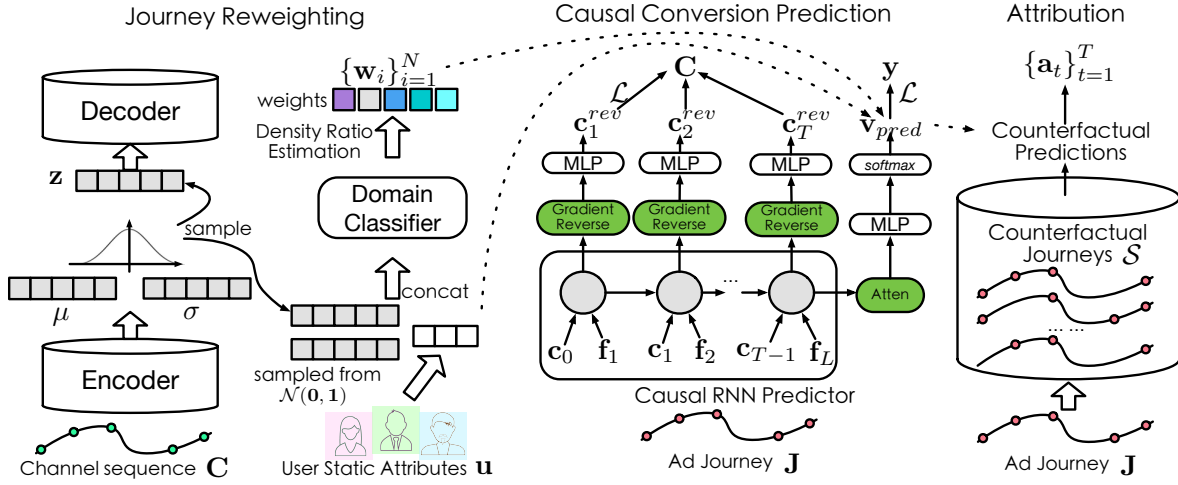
Journey Reweighting

Causal Conversion Prediction

Attribution

$\{\mathbf{w}_i\}_{i=1}^N$

weights

Density Ratio Estimation

Decoder

$\mathbf{z}$

sample

$\mu$

$\sigma$

Encoder

Channel sequence $\mathbf{C}$

Domain Classifier

concat

sampled from $\mathcal{N}(\mathbf{0},\mathbf{1})$

User Static Attributes $\mathbf{u}$

$\mathbf{C}$

$\mathcal{L}$

$\mathbf{c}_1^{rev}$

$\mathbf{c}_2^{rev}$

$\mathbf{c}_T^{rev}$

MLP

MLP

MLP

Gradient Reverse

Gradient Reverse

Gradient Reverse

...

$\mathbf{c}_0$

$\mathbf{f}_1$

$\mathbf{c}_1$

$\mathbf{f}_2$

$\mathbf{c}_{T-1}$

$\mathbf{f}_L$

Causal RNN Predictor

Ad Journey $\mathbf{J}$

$\mathbf{y}$

$\mathcal{L}$

$\mathbf{v}_{pred}$

softmax

MLP

Atten

$\{\mathbf{a}_t\}_{t=1}^T$

Counterfactual Predictions

Counterfactual Journeys $\mathcal{S}$

... ...

Ad Journey $\mathbf{J}$